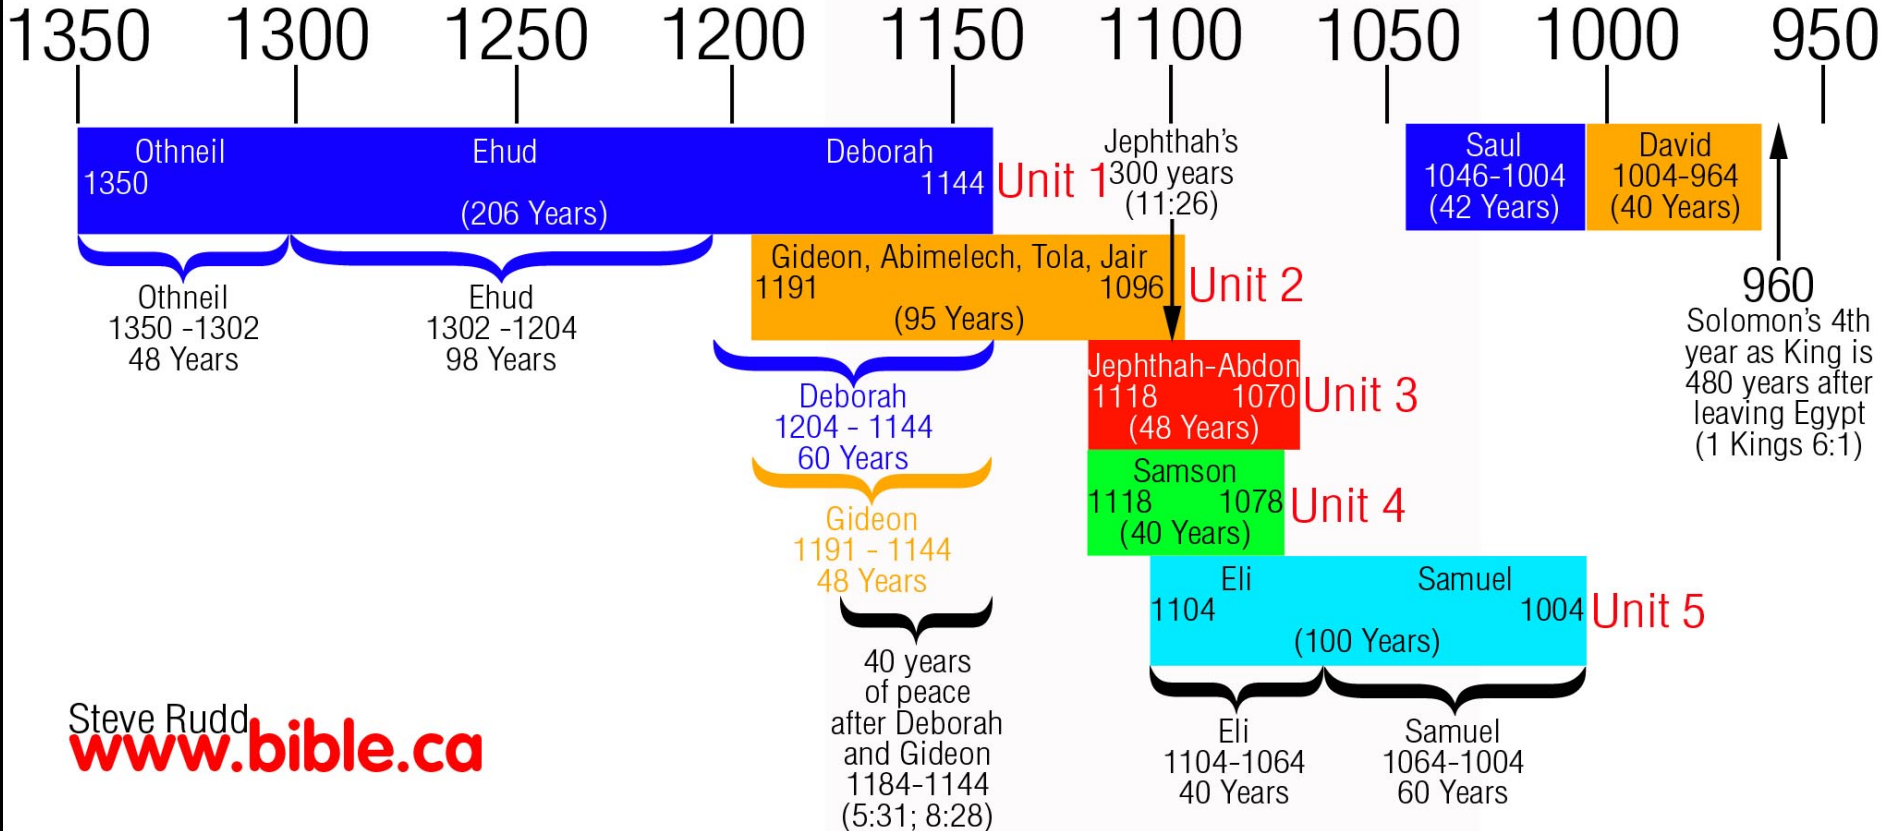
1350 1300 1250 1200 1150 1100 1050 1000 950

Othneil
1350

Ehud

(206 Years)

Deborah
1144

Unit 1

Jephthah's
300 years
(11:26)

Saul
1046-1004
(42 Years)

David
1004-964
(40 Years)

Othneil
1350 -1302
48 Years

Ehud
1302 -1204
98 Years

Gideon, Abimelech, Tola, Jair
1191 1096
(95 Years)

Unit 2

960
Solomon's 4th year as King is 480 years after leaving Egypt (1 Kings 6:1)

Deborah
1204 - 1144
60 Years

Jephthah-Abdon
1118 1070
(48 Years)

Unit 3

Gideon
1191 - 1144
48 Years

Samson
1118 1078
(40 Years)

Unit 4

Eli
1104

Samuel
1004

(100 Years)

Unit 5

40 years
of peace
after Deborah
and Gideon
1184-1144
(5:31; 8:28)

Eli
1104-1064
40 Years

Samuel
1064-1004
60 Years

Steve Rudd
www.bible.ca